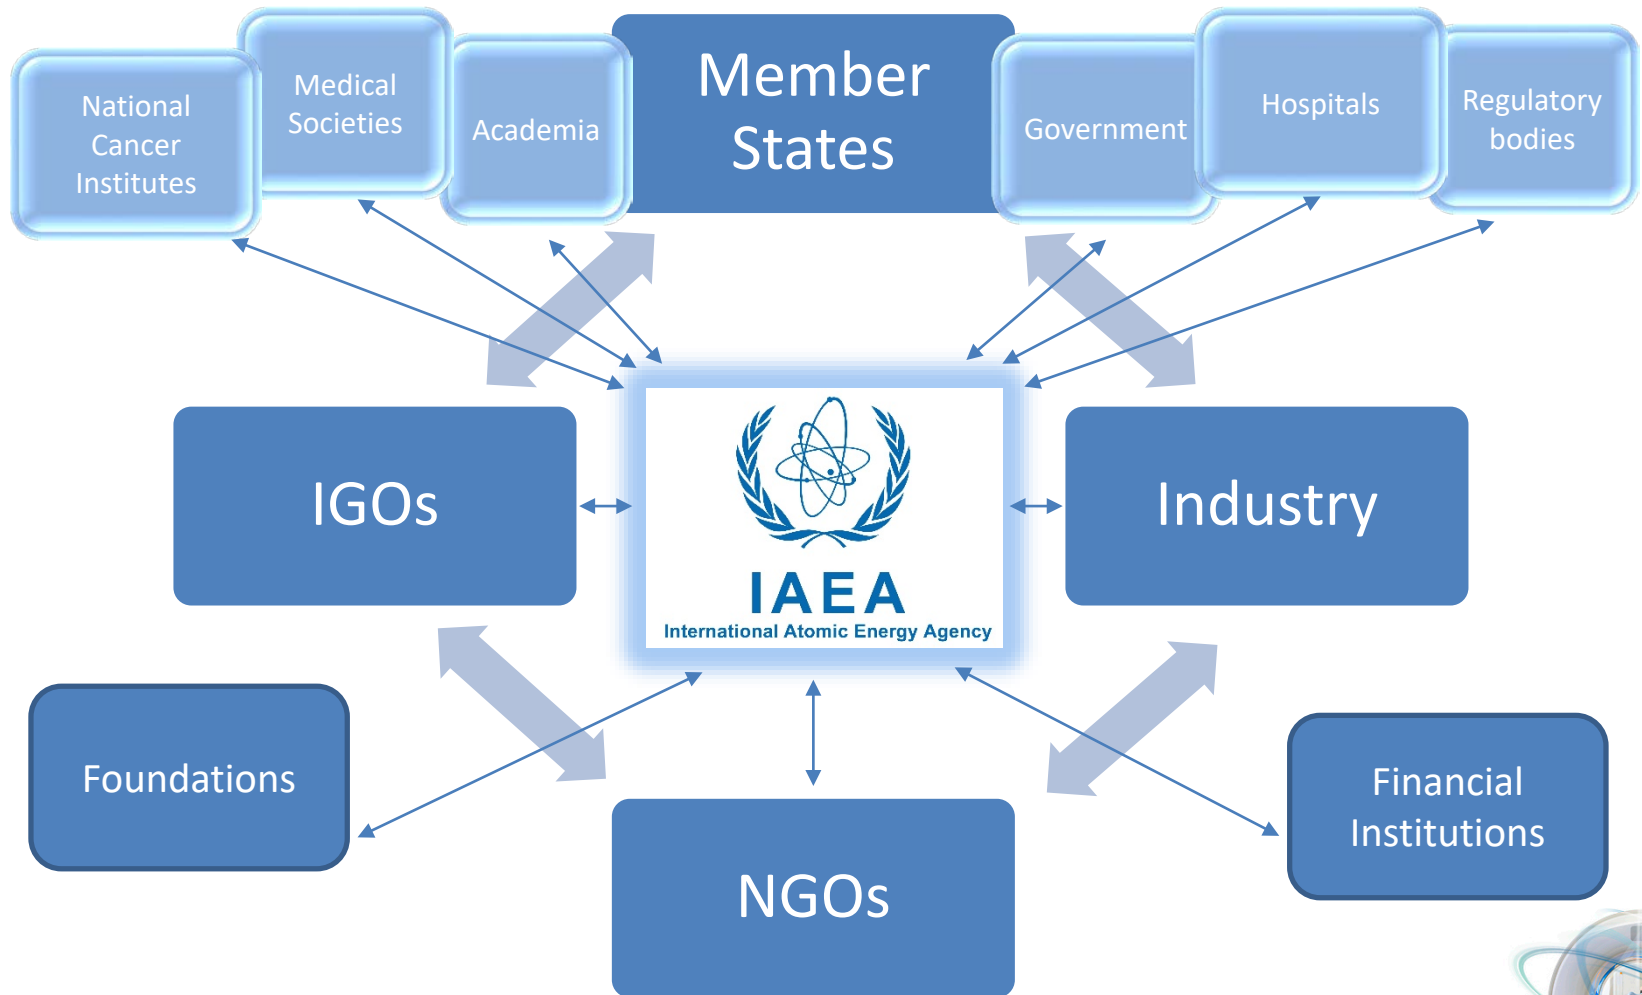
National Cancer Institutes

Medical Societies

Academia

Member States

Government

Hospitals

Regulatory bodies

IGOs

IAEA
International Atomic Energy Agency

Industry

Foundations

NGOs

Financial Institutions